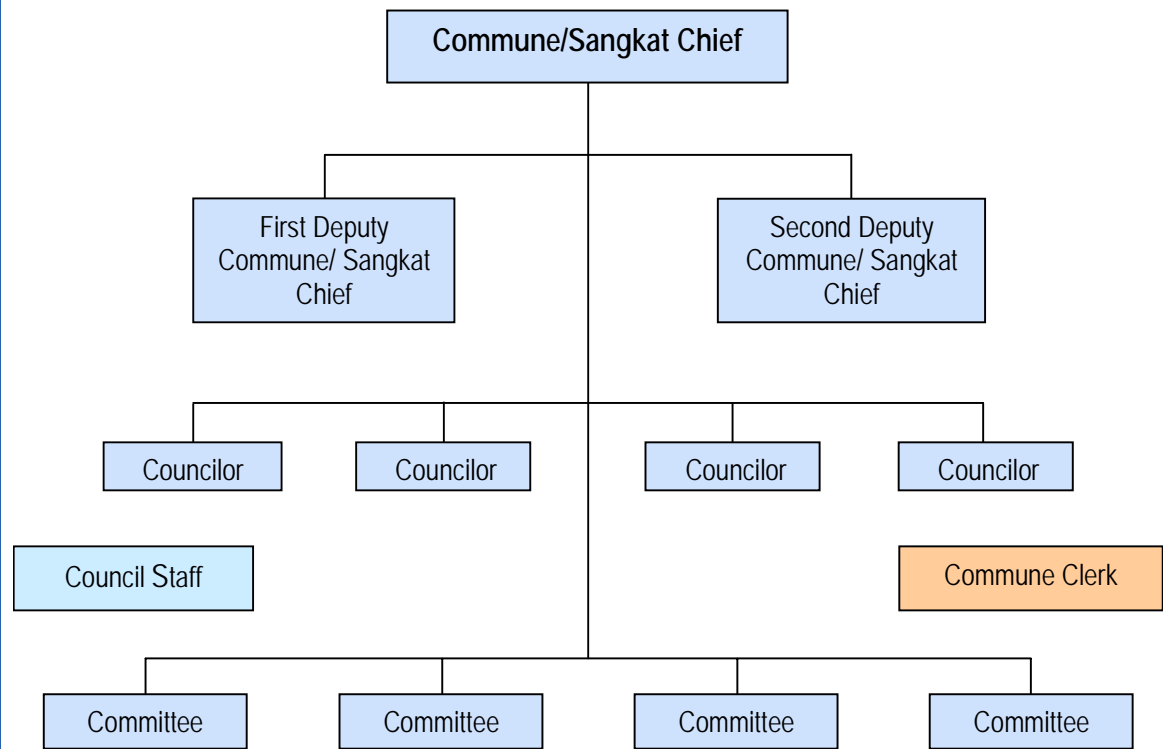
Commune/Sangkat Chief

First Deputy Commune/ Sangkat Chief

Second Deputy Commune/ Sangkat Chief

Councilor

Councilor

Councilor

Councilor

Council Staff

Commune Clerk

Committee

Committee

Committee

Committee